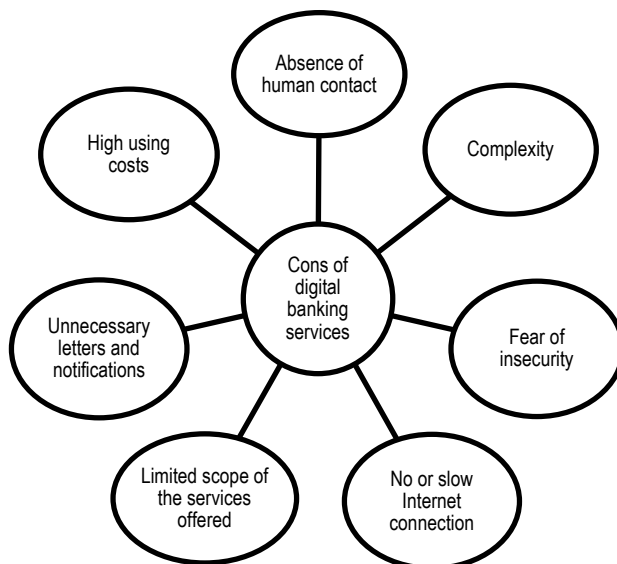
Absence of human contact

High using costs

Complexity

Cons of digital banking services

Unnecessary letters and notifications

Fear of insecurity

Limited scope of the services offered

No or slow Internet connection